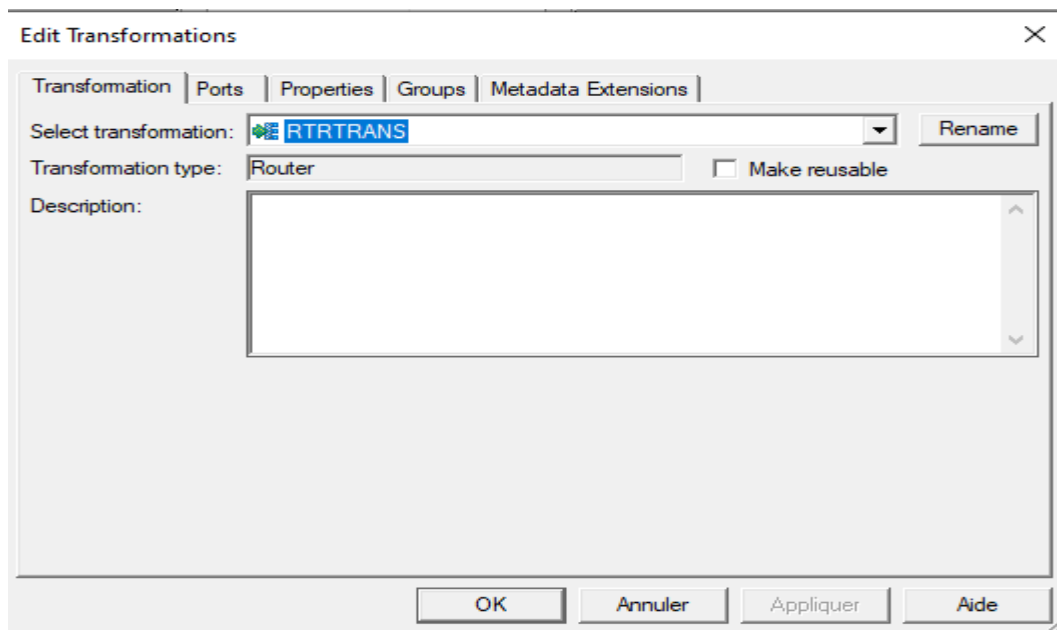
Edit Transformations

×

Transformation | Ports | Properties | Groups | Metadata Extensions

Select transformation: RTRTRANS

Rename

Transformation type: Router

Make reusable

Description:

OK

Annuler

Appliquer

Aide